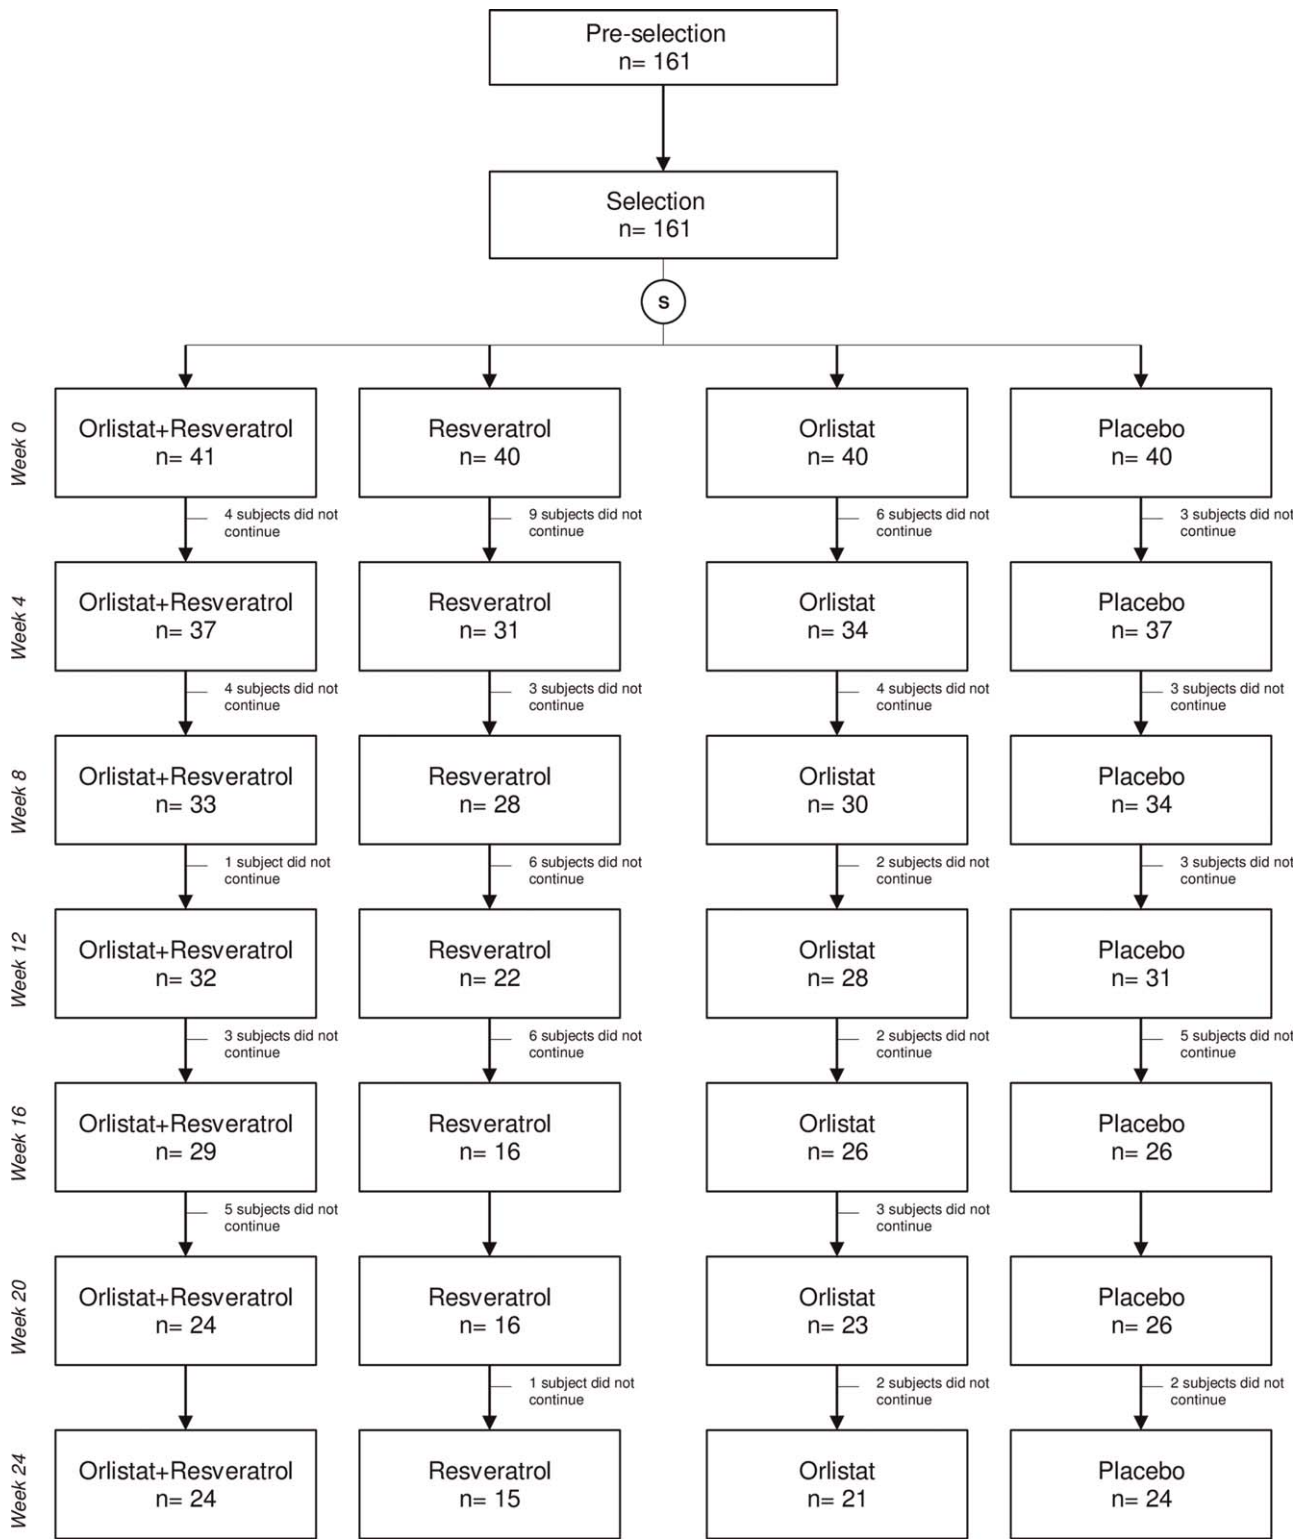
Pre-selection
n= 161

Selection
n= 161

s

Week 0

Orlistat+Resveratrol
n= 41

4 subjects did not continue

Resveratrol
n= 40

9 subjects did not continue

Orlistat
n= 40

6 subjects did not continue

Placebo
n= 40

3 subjects did not continue

Week 4

Orlistat+Resveratrol
n= 37

4 subjects did not continue

Resveratrol
n= 31

3 subjects did not continue

Orlistat
n= 34

4 subjects did not continue

Placebo
n= 37

3 subjects did not continue

Week 8

Orlistat+Resveratrol
n= 33

1 subject did not continue

Resveratrol
n= 28

6 subjects did not continue

Orlistat
n= 30

2 subjects did not continue

Placebo
n= 34

3 subjects did not continue

Week 12

Orlistat+Resveratrol
n= 32

3 subjects did not continue

Resveratrol
n= 22

6 subjects did not continue

Orlistat
n= 28

2 subjects did not continue

Placebo
n= 31

5 subjects did not continue

Week 16

Orlistat+Resveratrol
n= 29

5 subjects did not continue

Resveratrol
n= 16

Orlistat
n= 26

3 subjects did not continue

Placebo
n= 26

Week 20

Orlistat+Resveratrol
n= 24

Resveratrol
n= 16

1 subject did not continue

Orlistat
n= 23

2 subjects did not continue

Placebo
n= 26

2 subjects did not continue

Week 24

Orlistat+Resveratrol
n= 24

Resveratrol
n= 15

Orlistat
n= 21

Placebo
n= 24